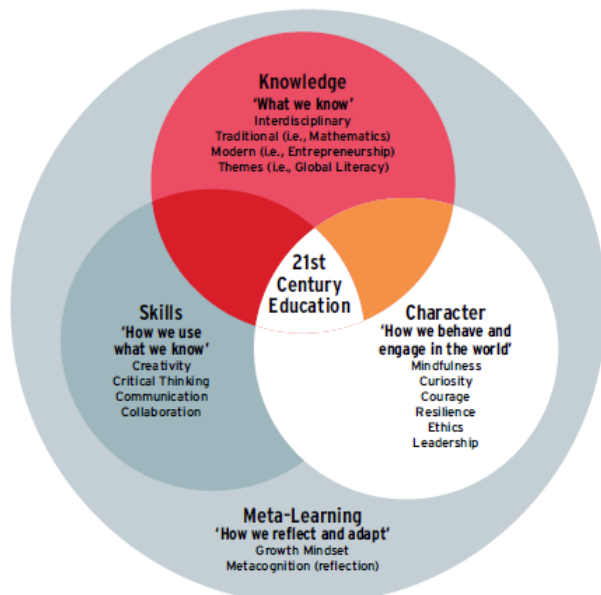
Knowledge
'What we know'
Interdisciplinary
Traditional (i.e., Mathematics)
Modern (i.e., Entrepreneurship)
Themes (i.e., Global Literacy)

21st Century Education

Skills
'How we use what we know'
Creativity
Critical Thinking
Communication
Collaboration

Character
'How we behave and engage in the world'
Mindfulness
Curiosity
Courage
Resilience
Ethics
Leadership

Meta-Learning
'How we reflect and adapt'
Growth Mindset
Metacognition (reflection)